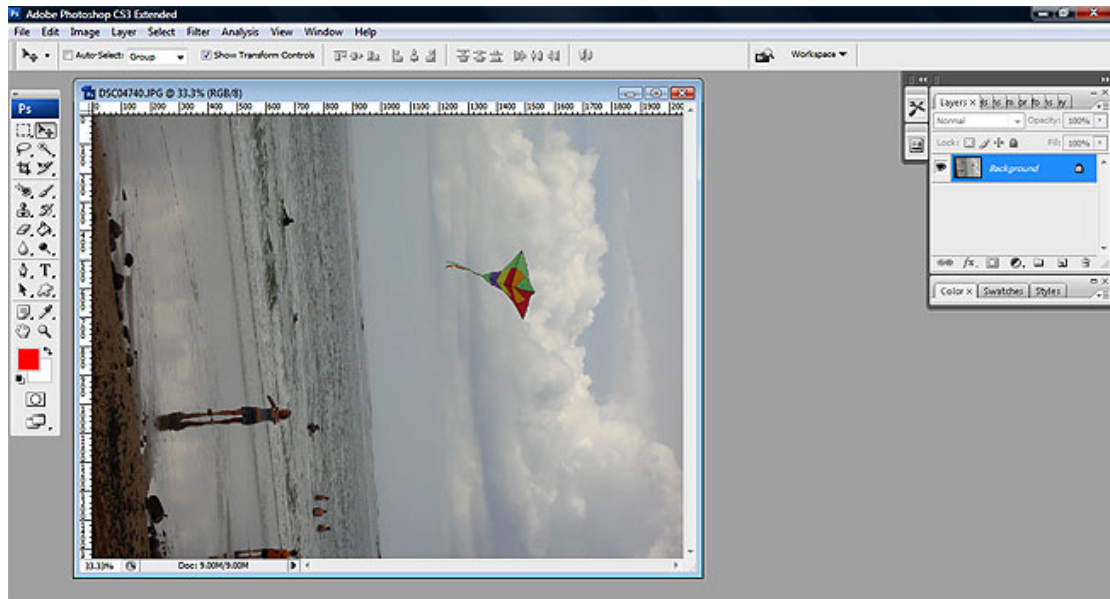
Adobe Photoshop CS3 Extended

File Edit Image Layer Select Filter Analysis View Window Help

Auto-Select: Group Show Transform Controls

Workspace

Ps

DSC04740.JPG @ 33.3% (RGB/8)

0 100 200 300 400 500 600 700 800 900 1000 1100 1200 1300 1400 1500 1600 1700 1800 1900 200

33.33% Doc: 9.00M/9.00M

Layers ×

Normal Opacity: 100%

Lock: Fill: 100%

Background

Color × Swatches Styles